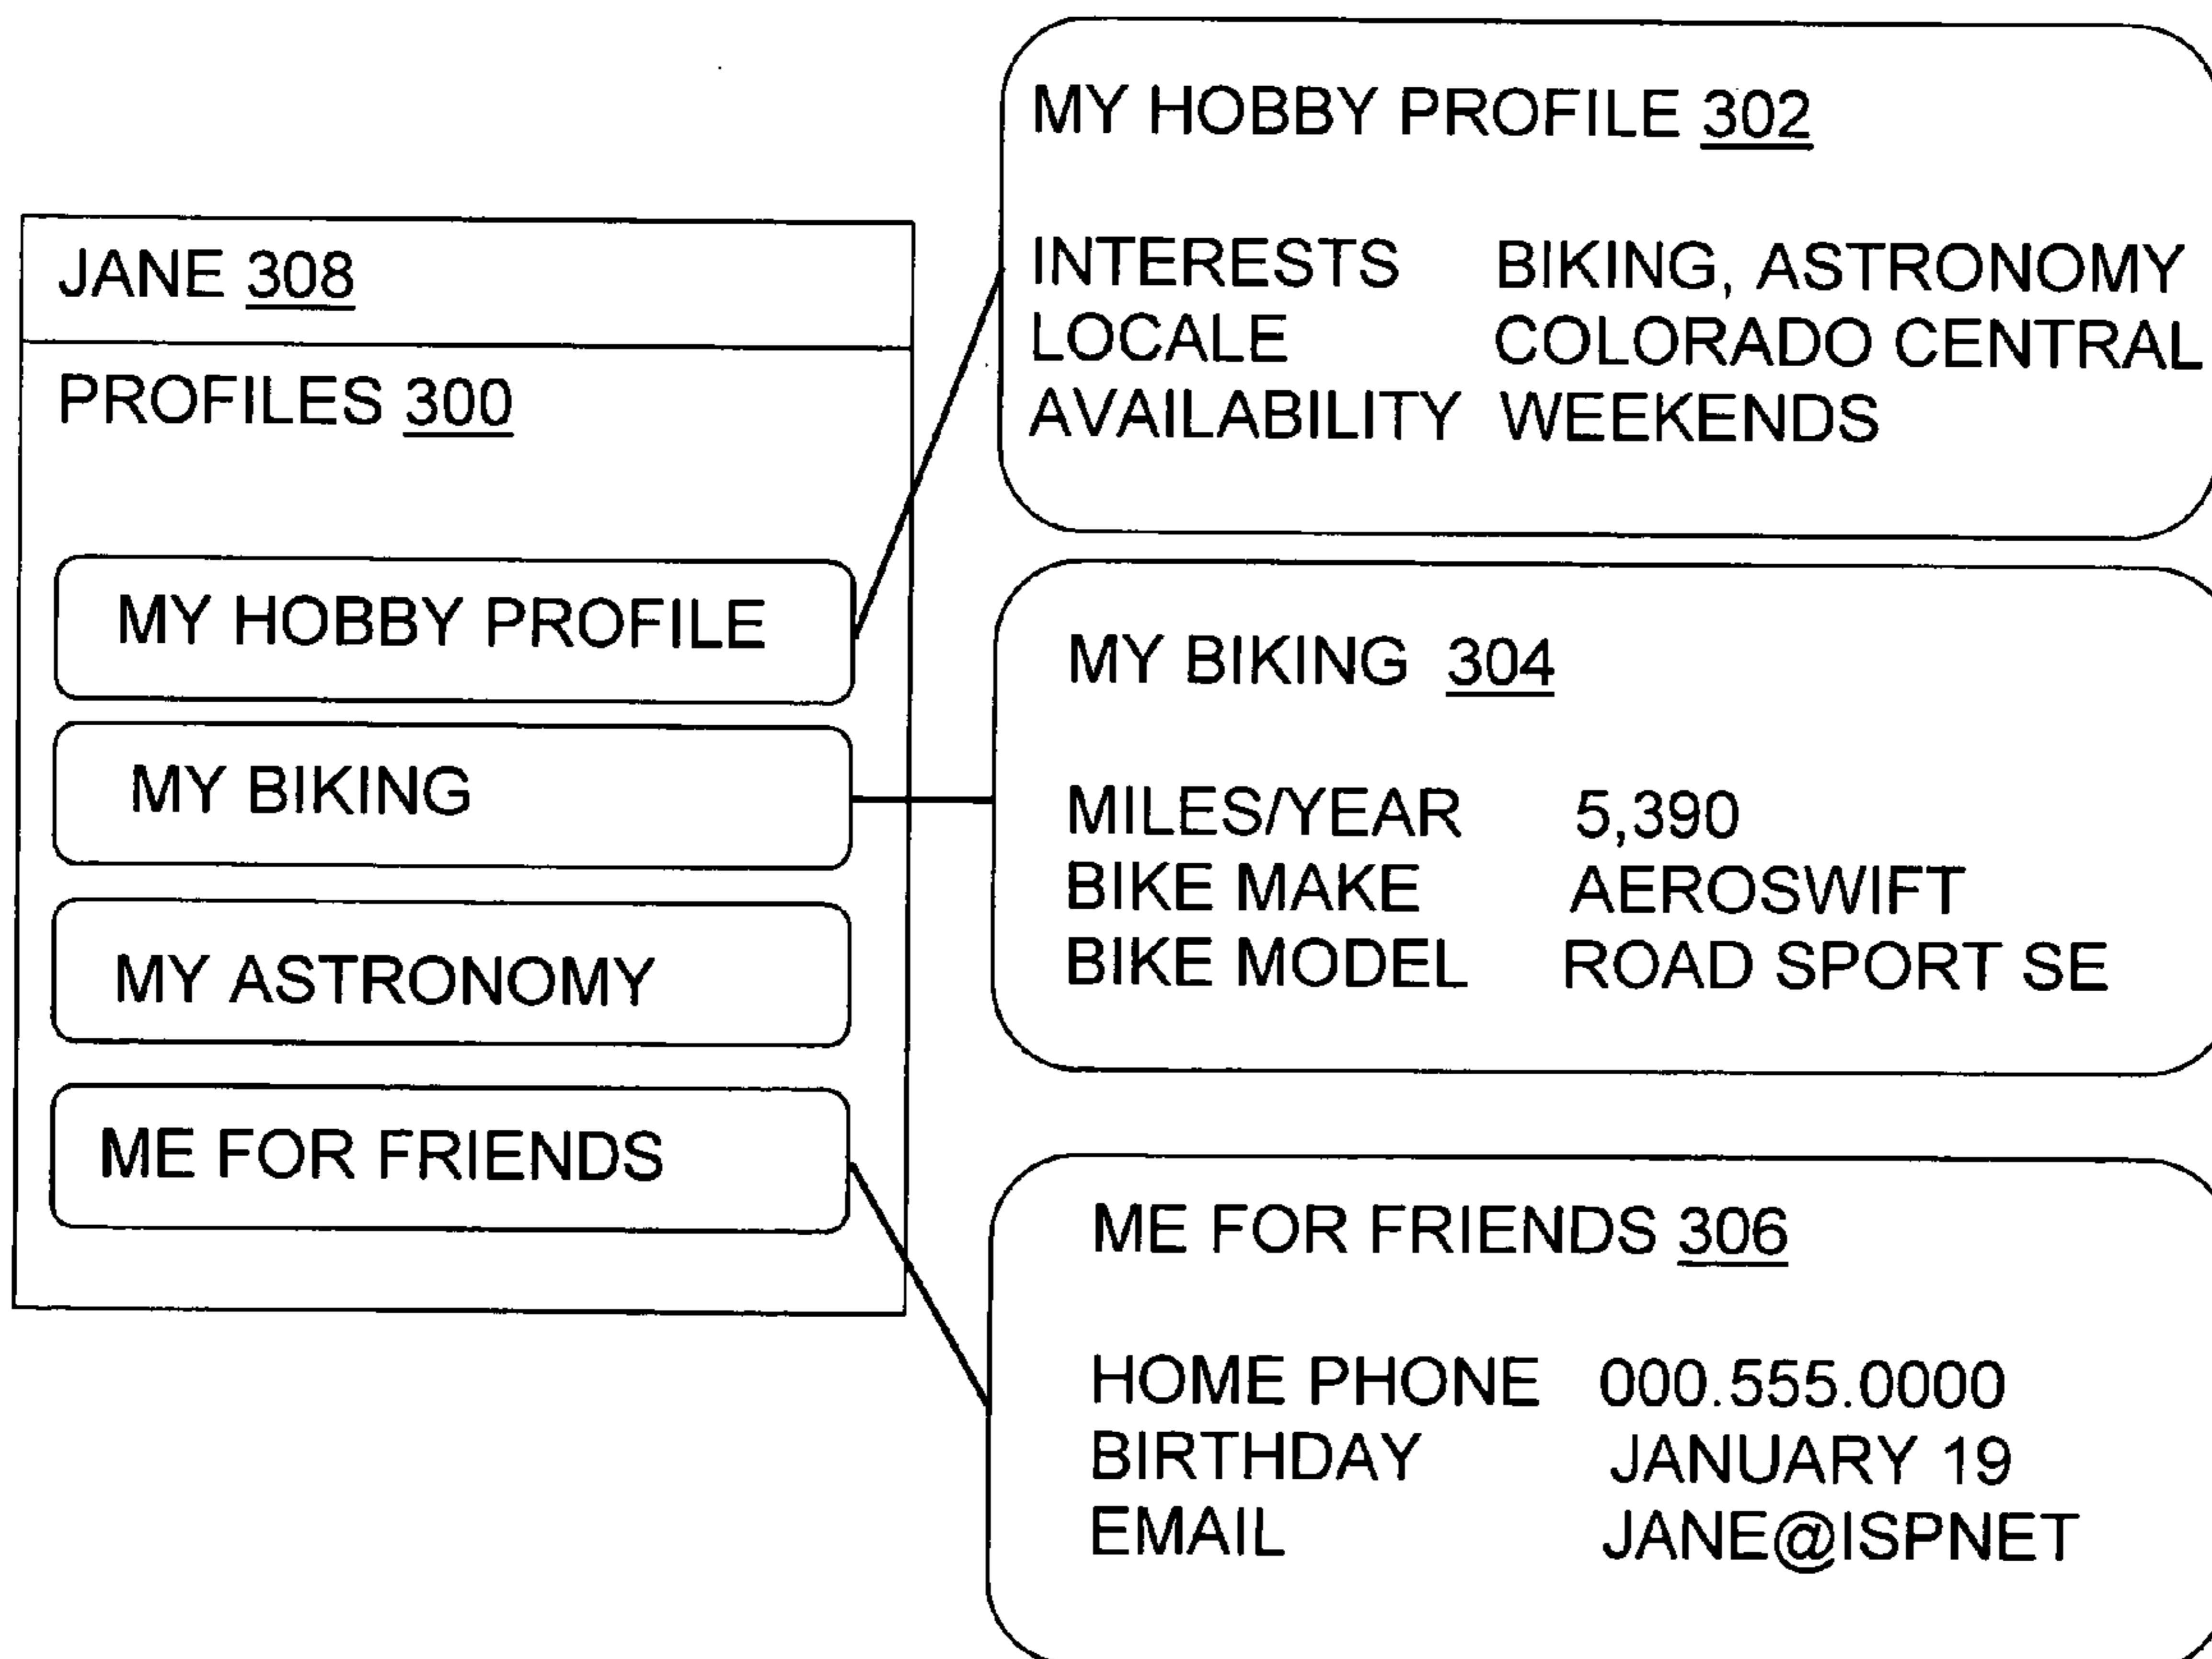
JANE 308

PROFILES 300

MY HOBBY PROFILE

MY BIKING

MY ASTRONOMY

ME FOR FRIENDS

MY HOBBY PROFILE 302

INTERESTS BIKING, ASTRONOMY
LOCALE COLORADO CENTRAL
AVAILABILITY WEEKENDS

MY BIKING 304

MILES/YEAR 5,390
BIKE MAKE AEROSWIFT
BIKE MODEL ROAD SPORT SE

ME FOR FRIENDS 306

HOME PHONE 000.555.0000
BIRTHDAY JANUARY 19
EMAIL JANE@ISPNET